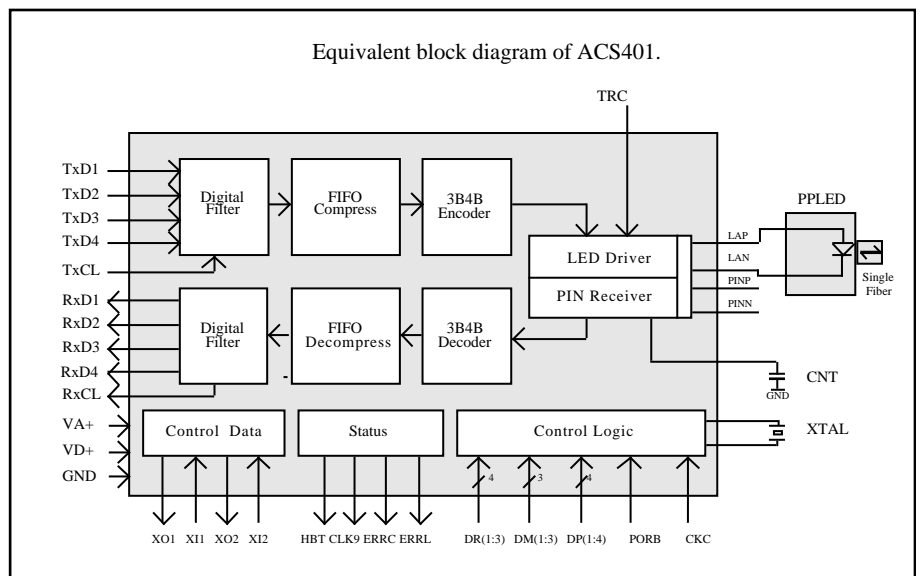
Equivalent block diagram of ACS401.

TRC

TxD1
TxD2
TxD3
TxD4
TxCL

Digital Filter

FIFO Compress

3B4B Encoder

PPLED

LED Driver

PIN Receiver

LAP
LAN
PINP
PINN

Single Fiber

RxD1
RxD2
RxD3
RxD4
RxCL

Digital Filter

FIFO Decompress

3B4B Decoder

CNT
GND

VA+
VD+
GND

Control Data

Status

Control Logic

XTAL

4
3
4

XO1 XI1 XO2 XI2

HBT CLK9 ERRC ERRL

DR(1:3) DM(1:3) DP(1:4) PORB CKC